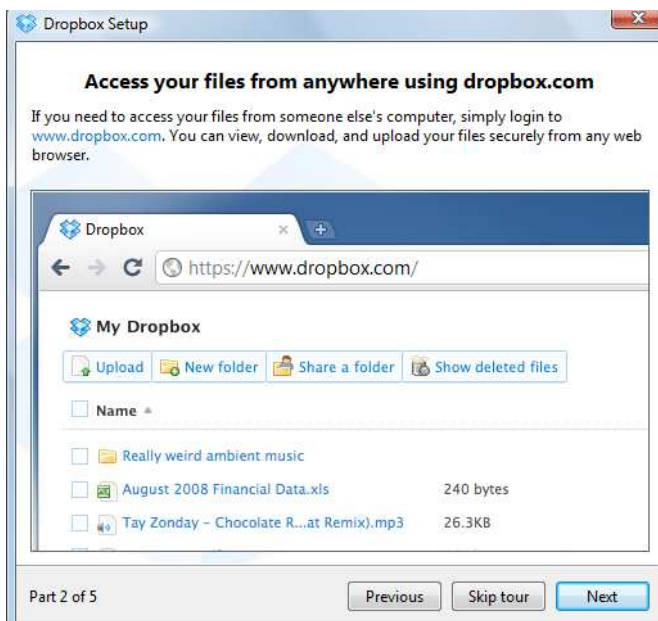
Dropbox Setup

Access your files from anywhere using dropbox.com

If you need to access your files from someone else's computer, simply login to www.dropbox.com. You can view, download, and upload your files securely from any web browser.

Dropbox

https://www.dropbox.com/

My Dropbox

Upload | New folder | Share a folder | Show deleted files

Name

Really weird ambient music

August 2008 Financial Data.xls 240 bytes

Tay Zonday - Chocolate R...at Remix).mp3 26.3KB

Part 2 of 5

Previous | Skip tour | Next